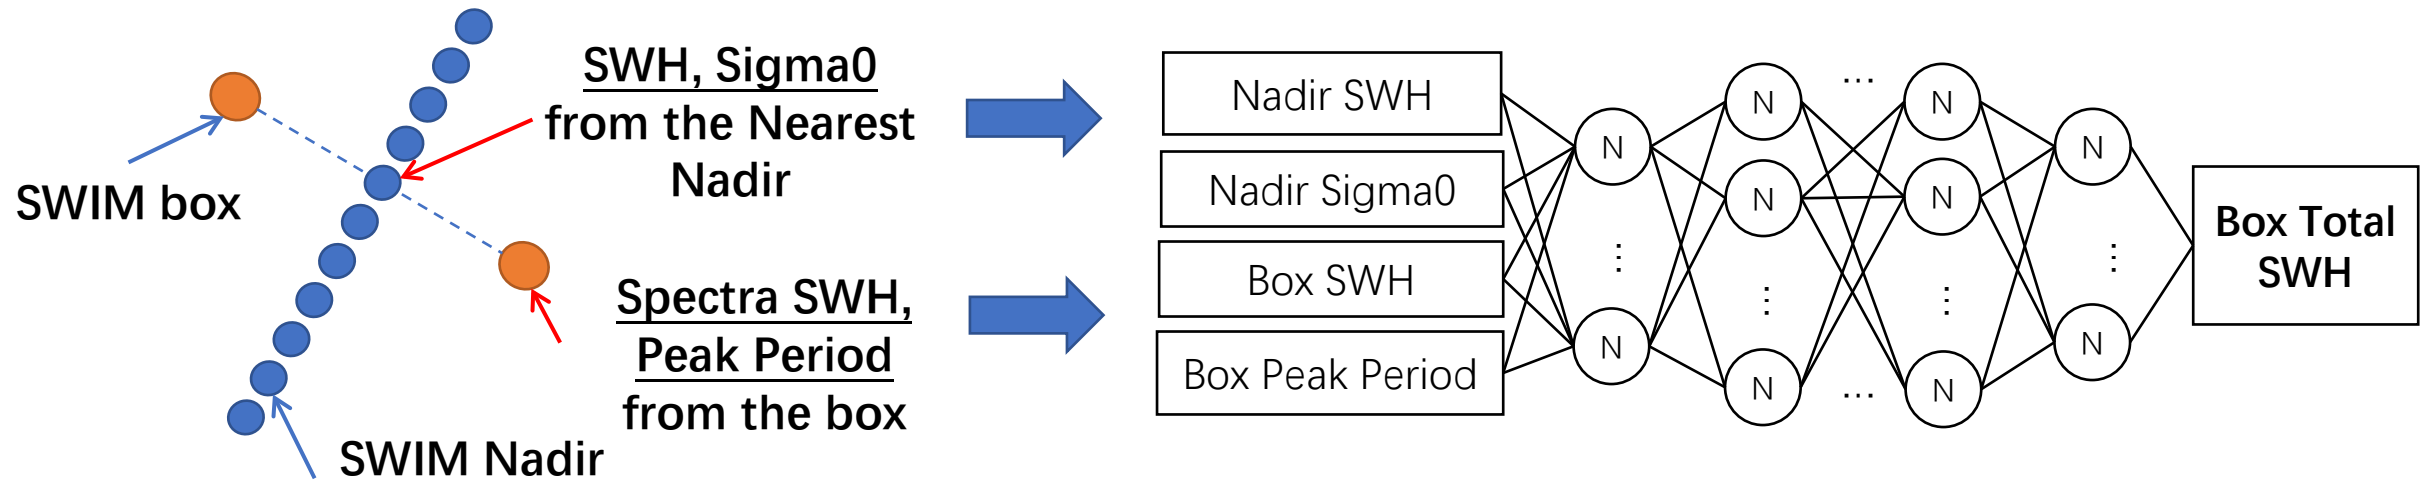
SWIM box

SWH, Sigma0 from the Nearest Nadir

Spectra SWH, Peak Period from the box

SWIM Nadir

Nadir SWH
Nadir Sigma0
Box SWH
Box Peak Period

N
⋮
N

N
N
⋮
N

...

N
N
⋮
N

...

N
⋮
N

Box Total SWH